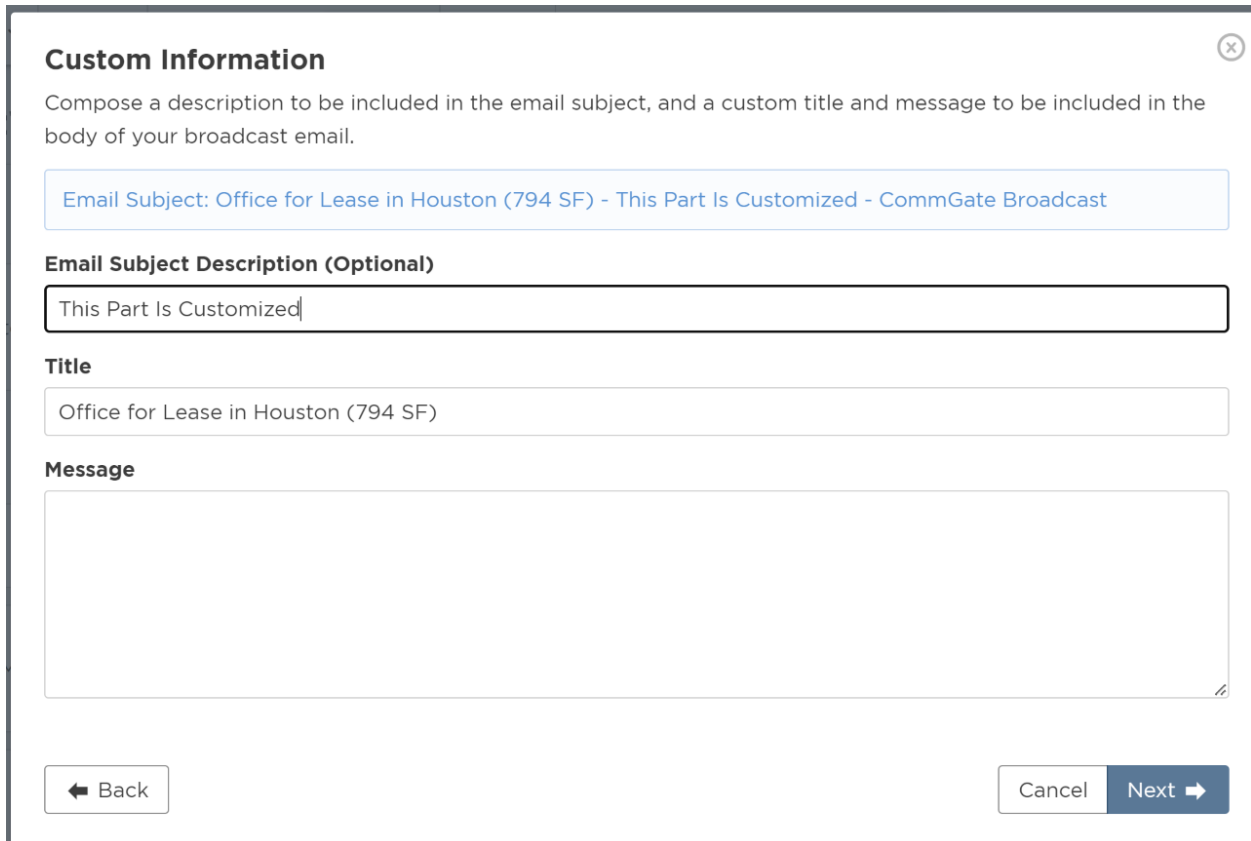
Custom Information

Compose a description to be included in the email subject, and a custom title and message to be included in the body of your broadcast email.

Email Subject: Office for Lease in Houston (794 SF) - This Part Is Customized - CommGate Broadcast

Email Subject Description (Optional)

This Part Is Customized

Title

Office for Lease in Houston (794 SF)

Message

Back

Cancel

Next